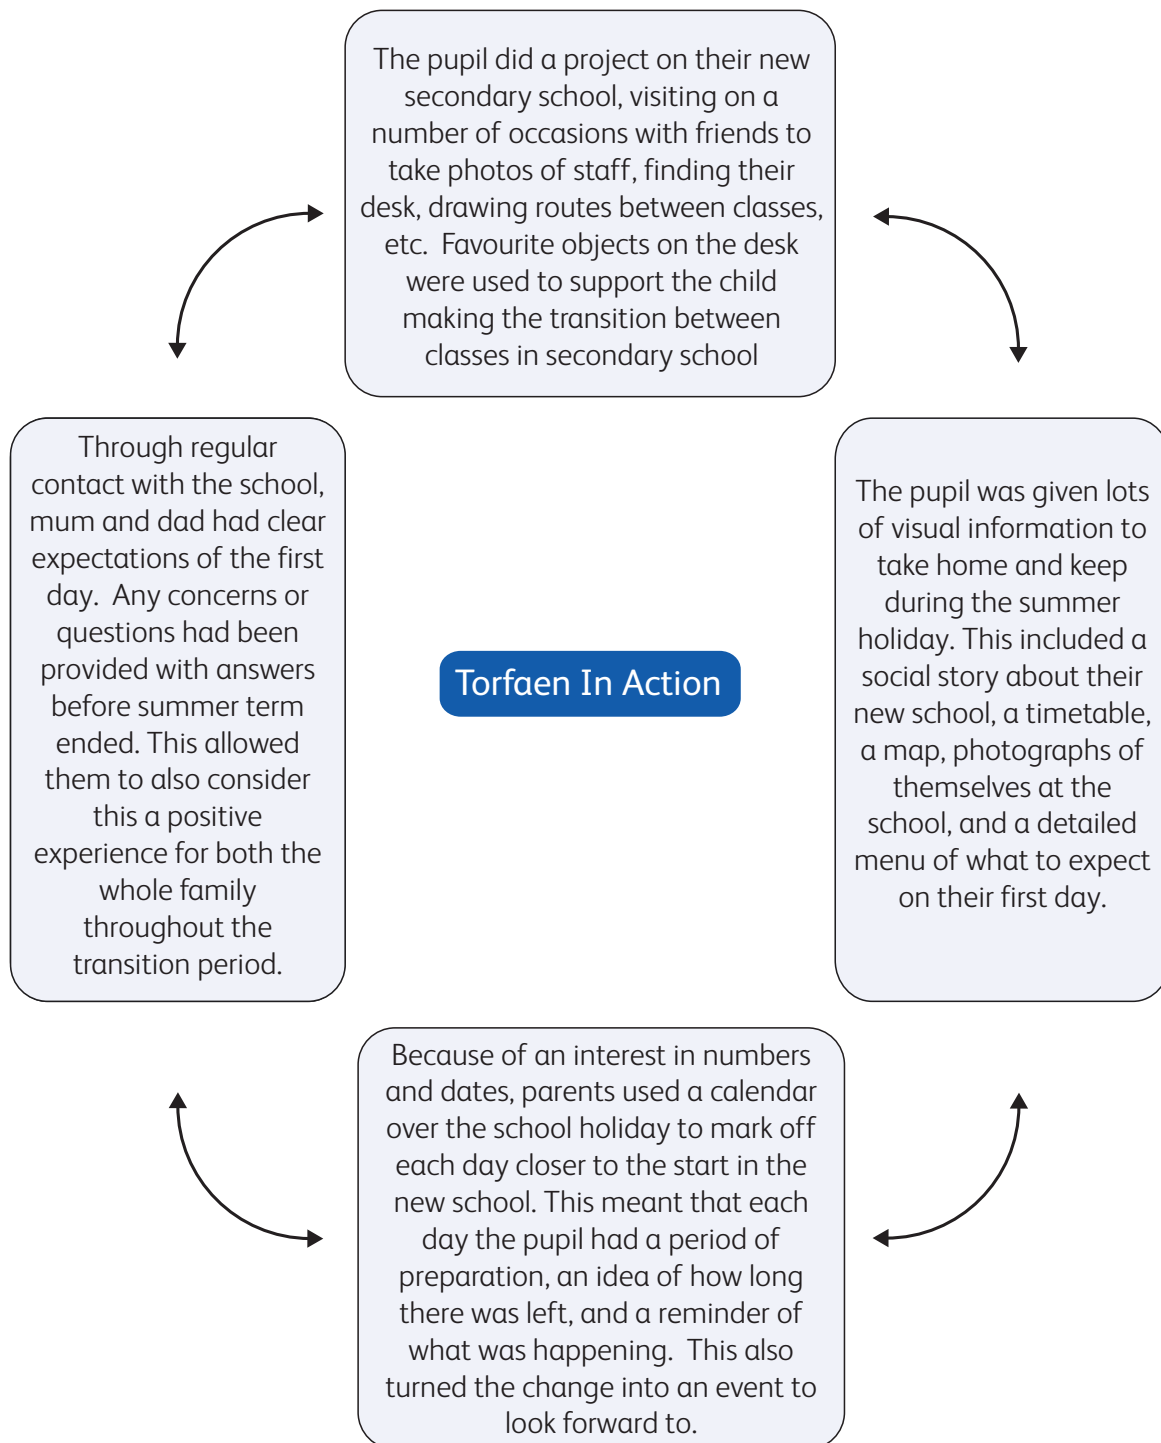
The pupil did a project on their new secondary school, visiting on a number of occasions with friends to take photos of staff, finding their desk, drawing routes between classes, etc. Favourite objects on the desk were used to support the child making the transition between classes in secondary school

Through regular contact with the school, mum and dad had clear expectations of the first day. Any concerns or questions had been provided with answers before summer term ended. This allowed them to also consider this a positive experience for both the whole family throughout the transition period.

Torfaen In Action

The pupil was given lots of visual information to take home and keep during the summer holiday. This included a social story about their new school, a timetable, a map, photographs of themselves at the school, and a detailed menu of what to expect on their first day.

Because of an interest in numbers and dates, parents used a calendar over the school holiday to mark off each day closer to the start in the new school. This meant that each day the pupil had a period of preparation, an idea of how long there was left, and a reminder of what was happening. This also turned the change into an event to look forward to.